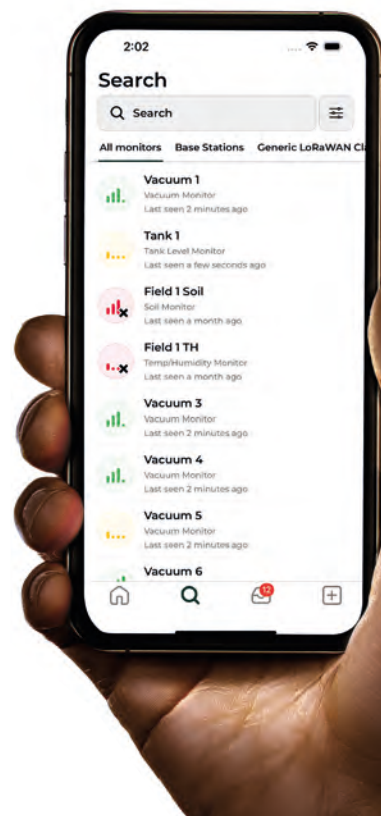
2:02

Search

Search

All monitors Base Stations Generic LoRaWAN Cl

Vacuum 1
Vacuum Monitor
Last seen 2 minutes ago

Tank 1
Tank Level Monitor
Last seen a few seconds ago

Field 1 Soil
Soil Monitor
Last seen a month ago

Field 1 TH
Temp/Humidity Monitor
Last seen a month ago

Vacuum 3
Vacuum Monitor
Last seen 2 minutes ago

Vacuum 4
Vacuum Monitor
Last seen 2 minutes ago

Vacuum 5
Vacuum Monitor
Last seen 2 minutes ago

Vacuum 6

12